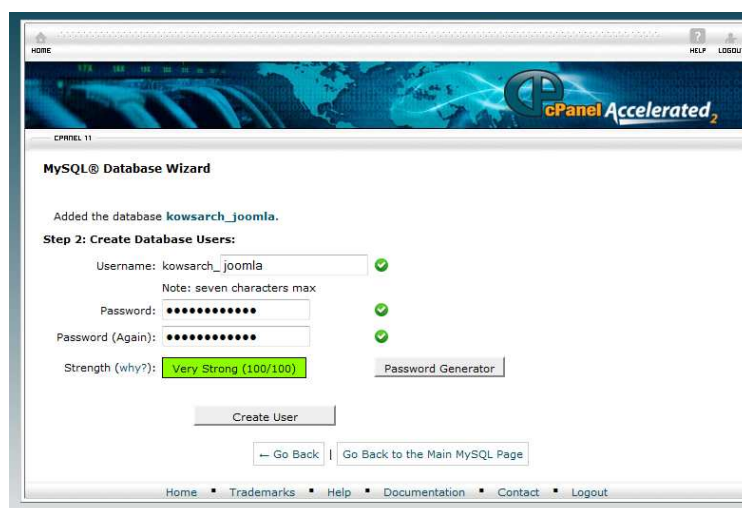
HOME

HELP LOGOUT

cPanel Accelerated 2

CPANEL 11

MySQL® Database Wizard

Added the database kowsarch_joomla.

Step 2: Create Database Users:

Username: kowsarch_ joomla

Note: seven characters max

Password: ●●●●●●●●●●●●

Password (Again): ●●●●●●●●●●●●

Strength (why?): Very Strong (100/100)

Password Generator

Create User

← Go Back | Go Back to the Main MySQL Page

Home ▪ Trademarks ▪ Help ▪ Documentation ▪ Contact ▪ Logout